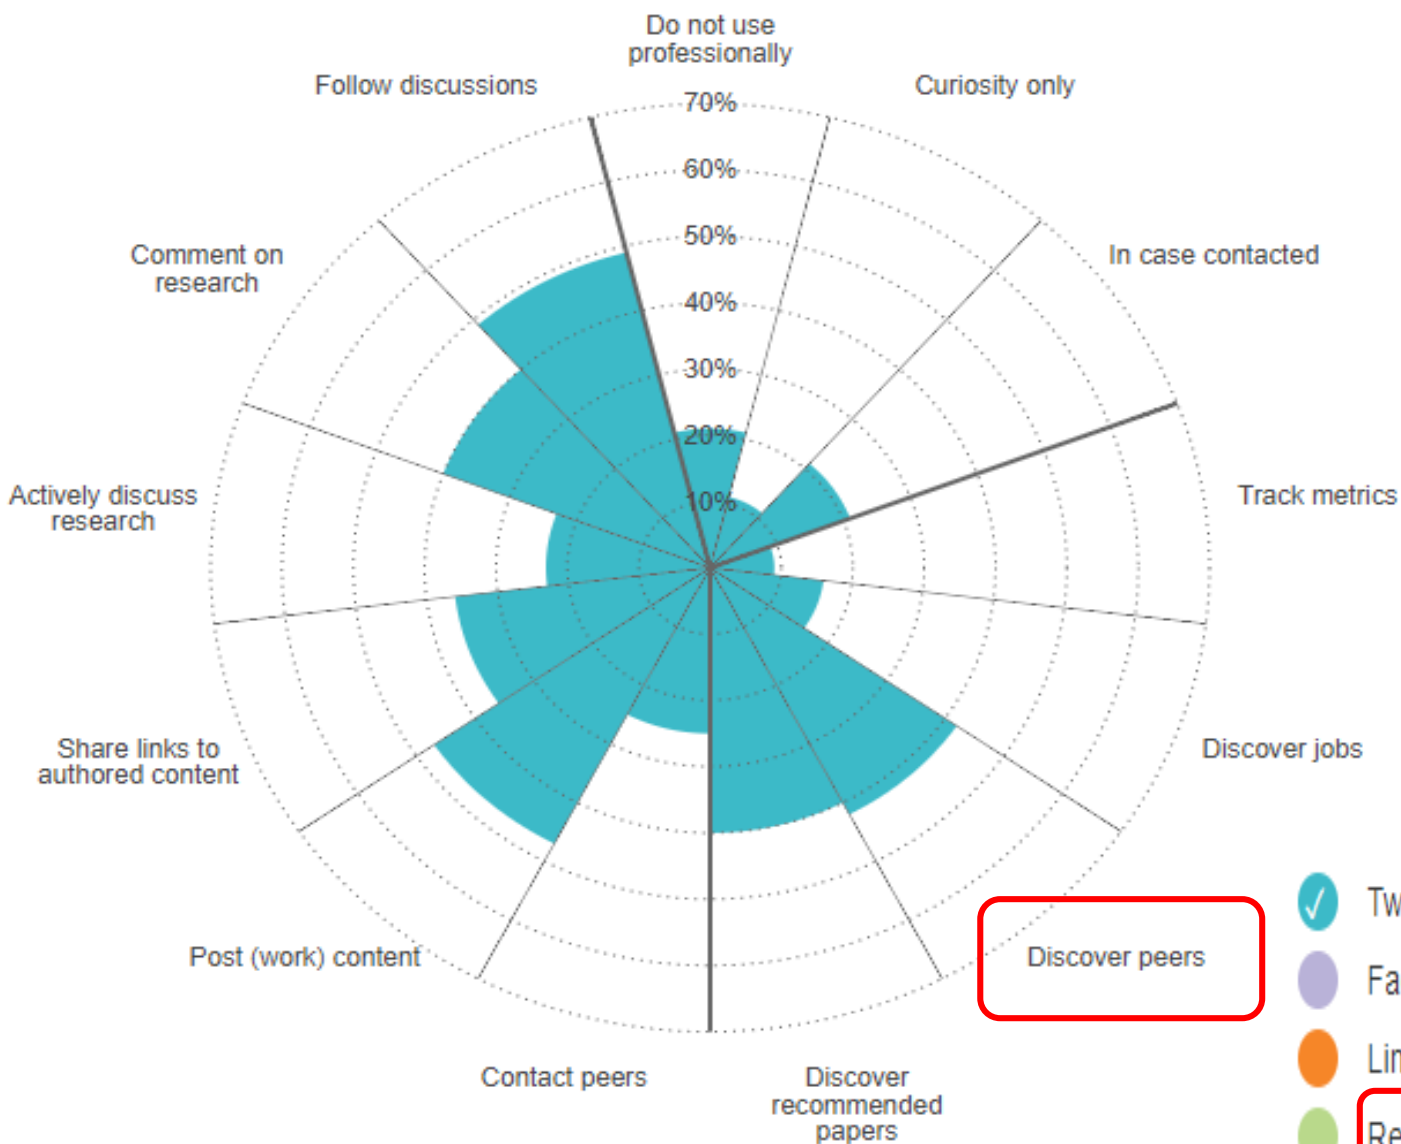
Do not use professionally

Curiosity only

In case contacted

Track metrics

Discover jobs

Discover peers

Discover recommended papers

Contact peers

Post (work) content

Share links to authored content

Actively discuss research

Comment on research

Follow discussions

70%
60%
50%
40%
30%
20%
10%

Tw
Fa
Lin
Re